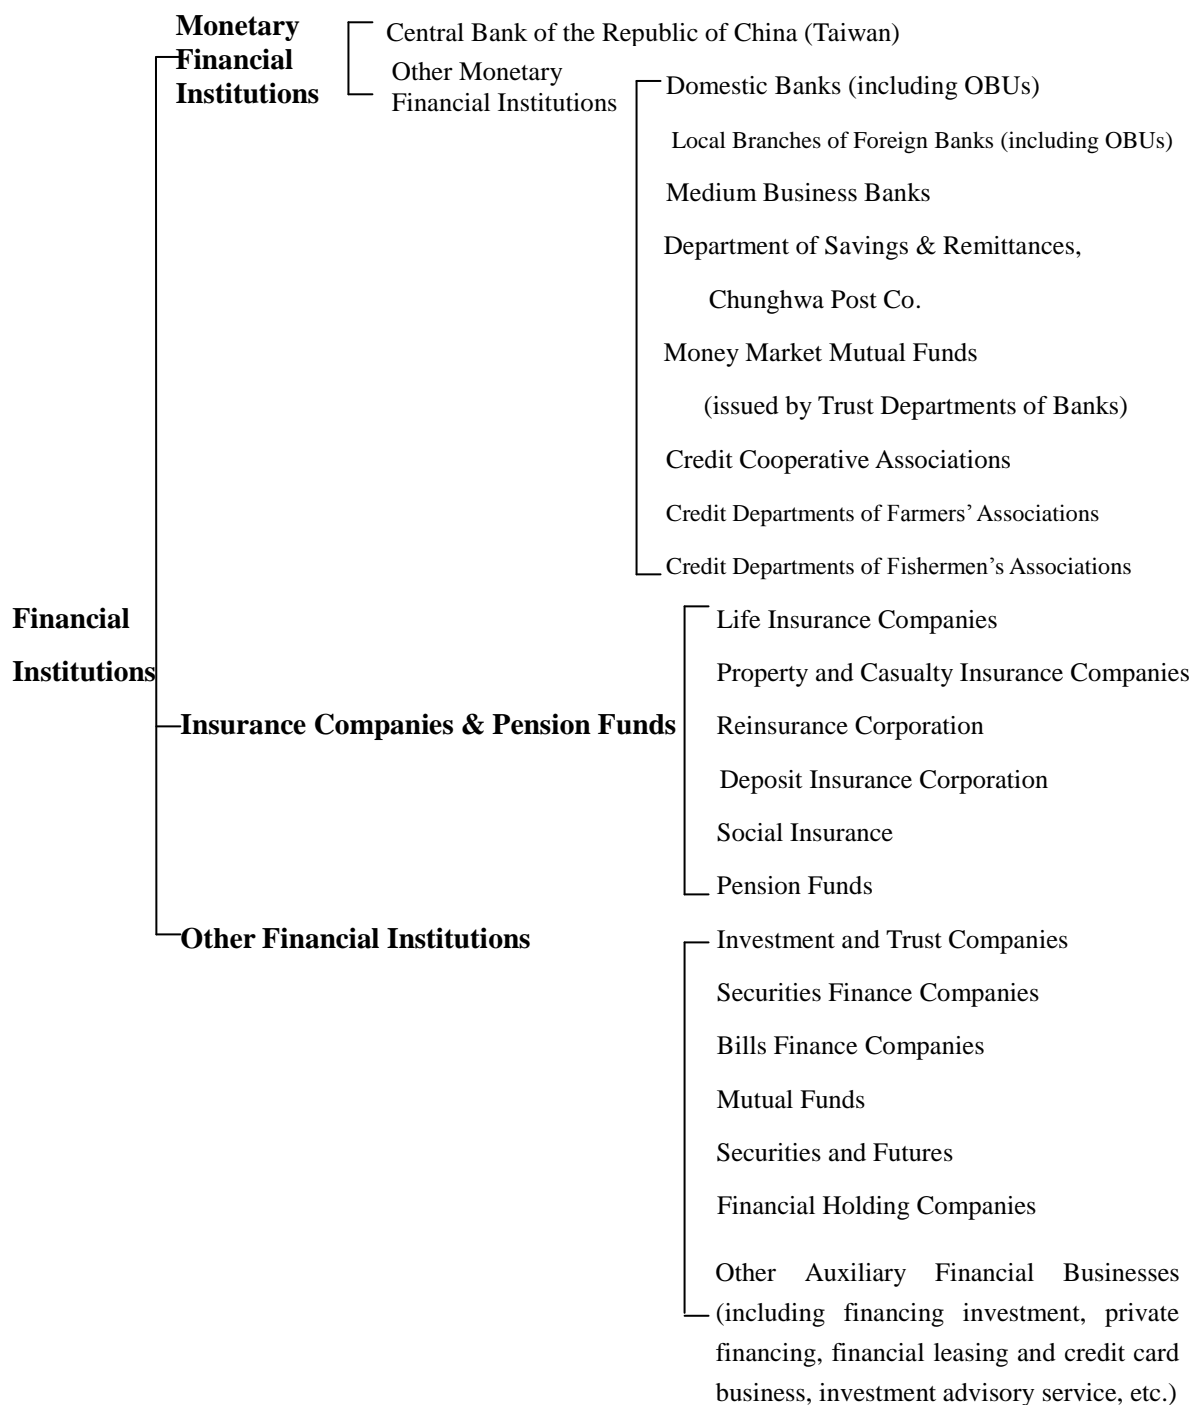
Financial Institutions

Monetary Financial Institutions

Central Bank of the Republic of China (Taiwan)

Other Monetary Financial Institutions

Domestic Banks (including OBUs)

Local Branches of Foreign Banks (including OBUs)

Medium Business Banks

Department of Savings & Remittances, Chunghwa Post Co.

Money Market Mutual Funds (issued by Trust Departments of Banks)

Credit Cooperative Associations

Credit Departments of Farmers' Associations

Credit Departments of Fishermen's Associations

Insurance Companies & Pension Funds

Life Insurance Companies

Property and Casualty Insurance Companies

Reinsurance Corporation

Deposit Insurance Corporation

Social Insurance

Pension Funds

Other Financial Institutions

Investment and Trust Companies

Securities Finance Companies

Bills Finance Companies

Mutual Funds

Securities and Futures

Financial Holding Companies

Other Auxiliary Financial Businesses (including financing investment, private financing, financial leasing and credit card business, investment advisory service, etc.)